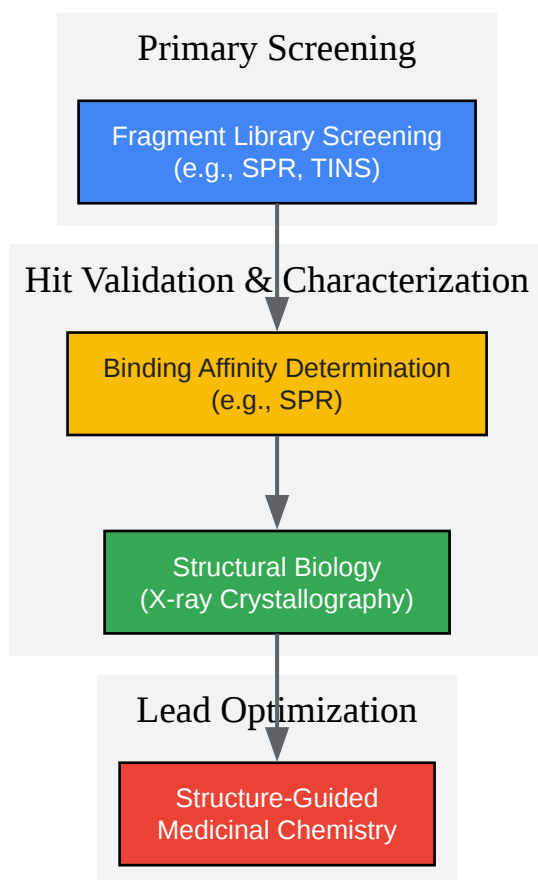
Primary Screening

Fragment Library Screening
(e.g., SPR, TINS)

Hit Validation & Characterization

Binding Affinity Determination
(e.g., SPR)

Structural Biology
(X-ray Crystallography)

Lead Optimization

Structure-Guided
Medicinal Chemistry